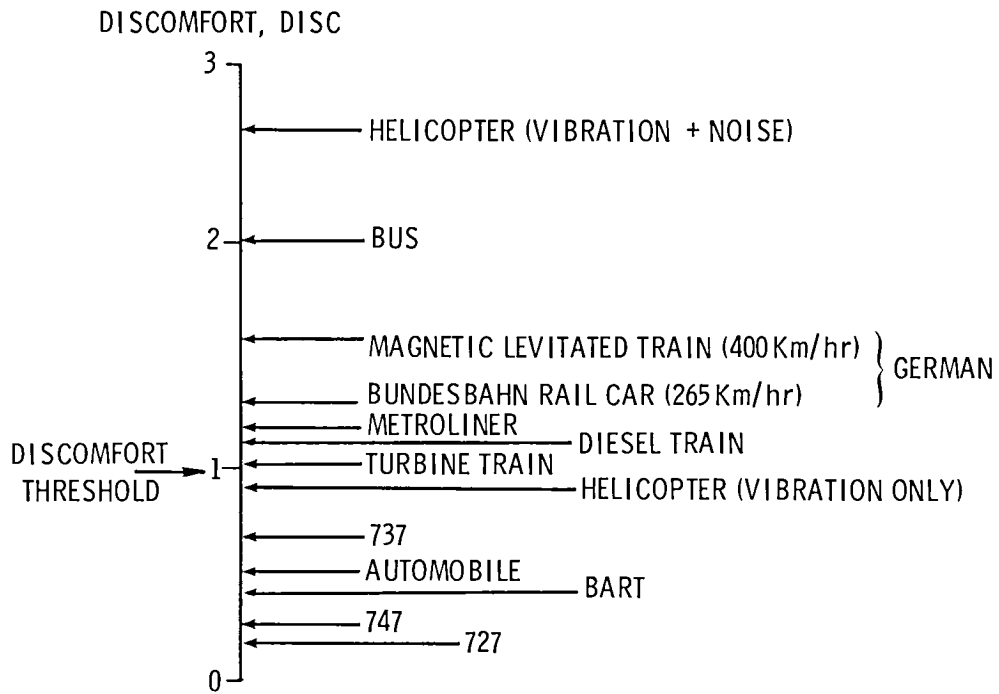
DISCOMFORT, DISC

3

HELICOPTER (VIBRATION + NOISE)

2

BUS

MAGNETIC LEVITATED TRAIN (400 Km/hr)

BUNDESBAHN RAIL CAR (265 Km/hr)

GERMAN

METROLINER

DIESEL TRAIN

DISCOMFORT THRESHOLD

1

TURBINE TRAIN

HELICOPTER (VIBRATION ONLY)

737

AUTOMOBILE

BART

747

727

0